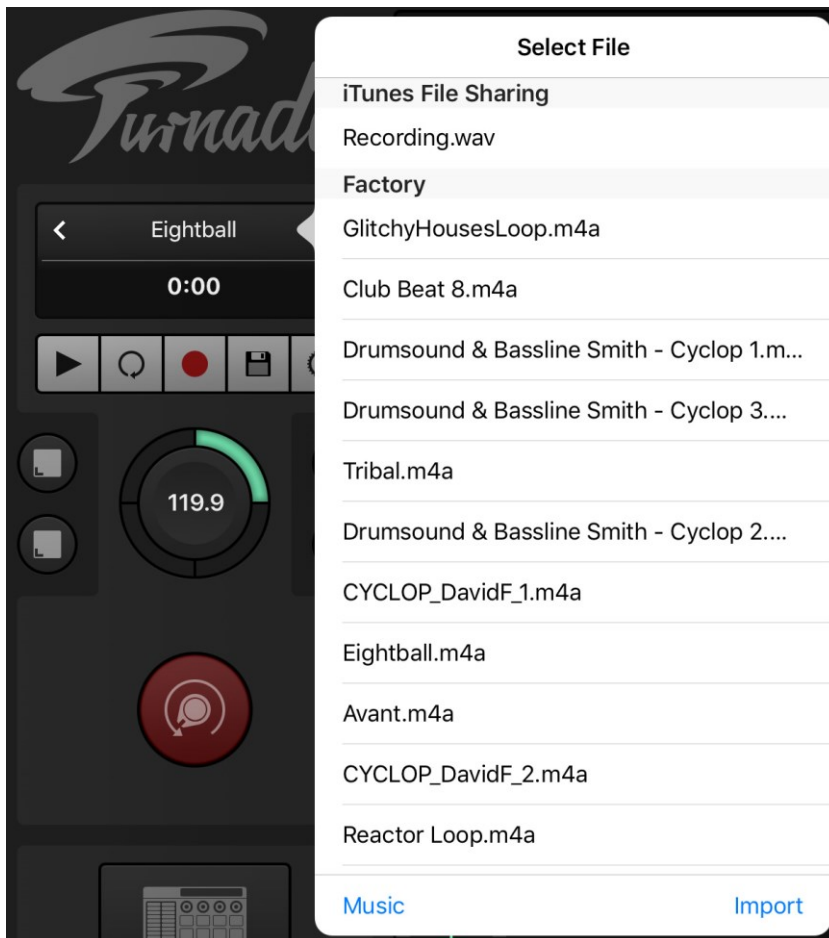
Turnad

Eightball

0:00

119.9

Select File

iTunes File Sharing

Recording.wav

Factory

GlitchyHousesLoop.m4a

Club Beat 8.m4a

Drumsound & Bassline Smith - Cyclop 1.m...

Drumsound & Bassline Smith - Cyclop 3....

Tribal.m4a

Drumsound & Bassline Smith - Cyclop 2....

CYCLOP_DavidF_1.m4a

Eightball.m4a

Avant.m4a

CYCLOP_DavidF_2.m4a

Reactor Loop.m4a

Music

Import